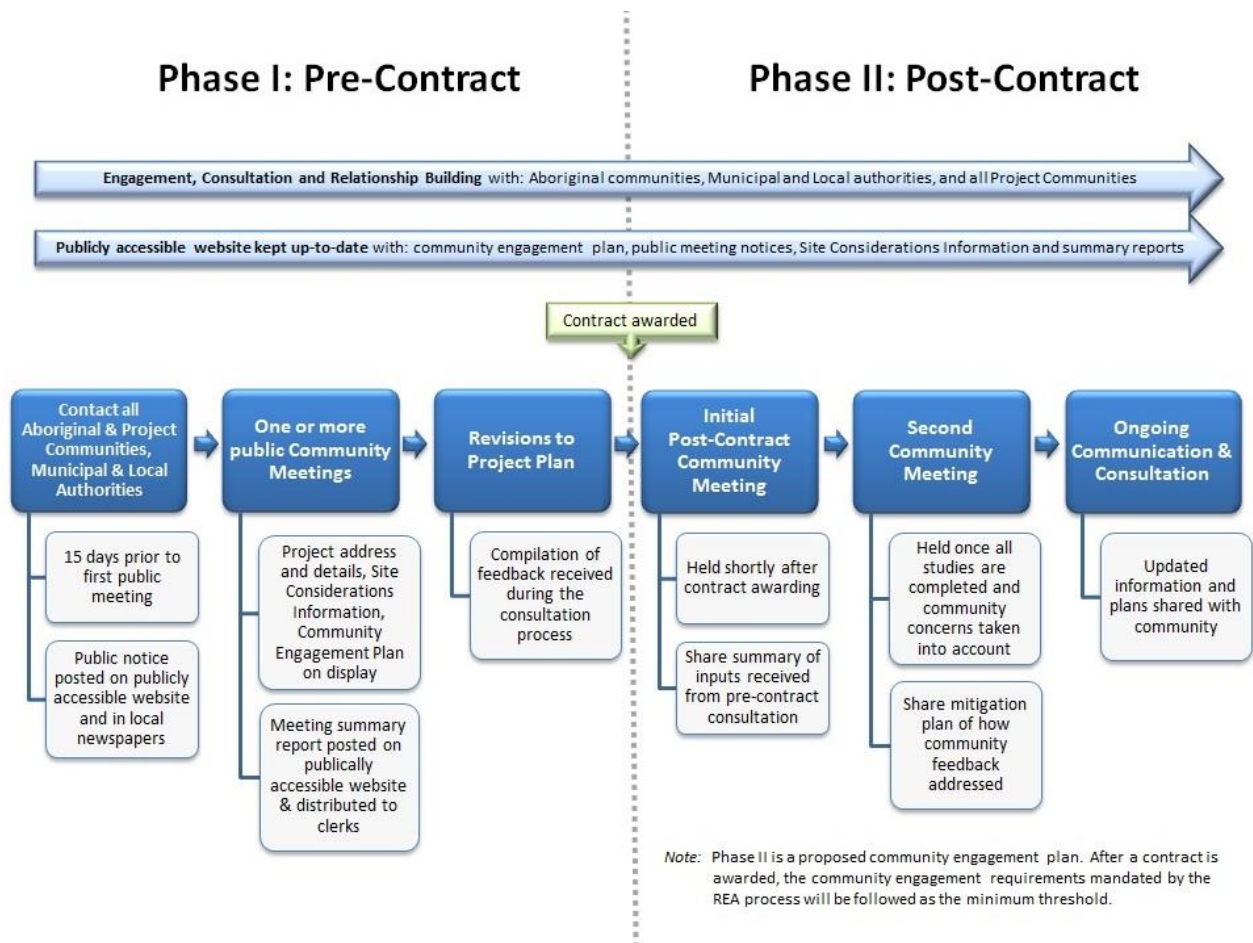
Phase I: Pre-Contract

Phase II: Post-Contract

Engagement, Consultation and Relationship Building with: Aboriginal communities, Municipal and Local authorities, and all Project Communities

Publicly accessible website kept up-to-date with: community engagement plan, public meeting notices, Site Considerations Information and summary reports

Contract awarded

Contact all Aboriginal & Project Communities, Municipal & Local Authorities

15 days prior to first public meeting

Public notice posted on publicly accessible website and in local newspapers

One or more public Community Meetings

Project address and details, Site Considerations Information, Community Engagement Plan on display

Meeting summary report posted on publically accessible website & distributed to clerks

Revisions to Project Plan

Compilation of feedback received during the consultation process

Initial Post-Contract Community Meeting

Held shortly after contract awarding

Share summary of inputs received from pre-contract consultation

Second Community Meeting

Held once all studies are completed and community concerns taken into account

Share mitigation plan of how community feedback addressed

Ongoing Communication & Consultation

Updated information and plans shared with community

Note: Phase II is a proposed community engagement plan. After a contract is awarded, the community engagement requirements mandated by the REA process will be followed as the minimum threshold.